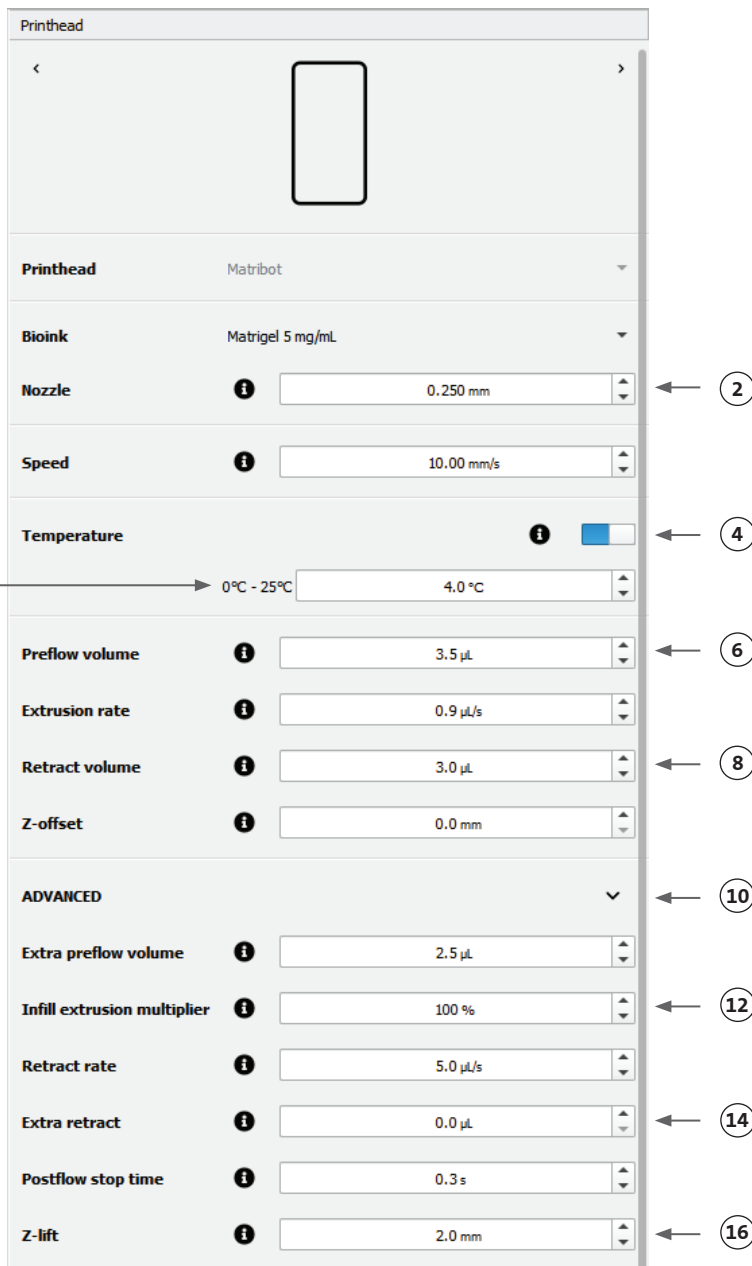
Printhead

‹ ›

Printhead Matribot

Bioink Matrigel 5 mg/mL

Nozzle 0.250 mm

2

Speed 10.00 mm/s

Temperature

4

0°C - 25°C 4.0 °C

Preflow volume 3.5 µL

6

Extrusion rate 0.9 µL/s

Retract volume 3.0 µL

8

Z-offset 0.0 mm

ADVANCED

10

Extra preflow volume 2.5 µL

Infill extrusion multiplier 100 %

12

Retract rate 5.0 µL/s

Extra retract 0.0 µL

14

Postflow stop time 0.3 s

Z-lift 2.0 mm

16